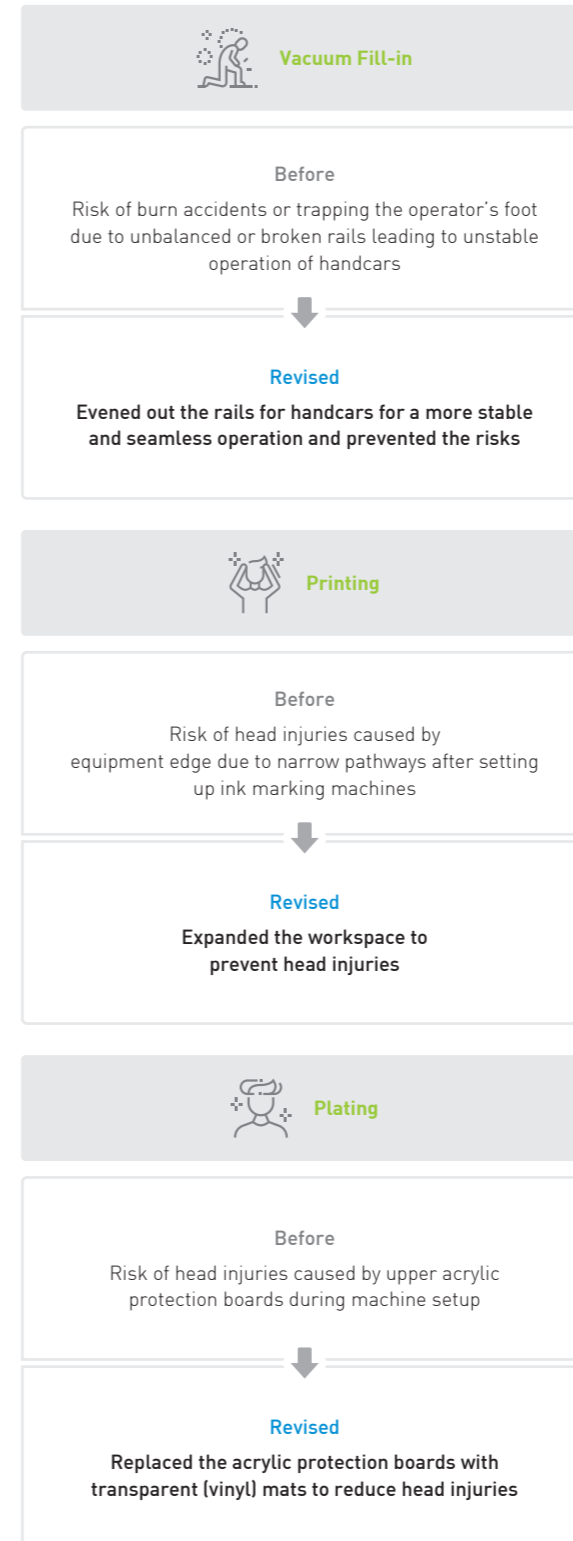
Vacuum Fill-in

Before

Risk of burn accidents or trapping the operator's foot due to unbalanced or broken rails leading to unstable operation of handcars

Revised

Evened out the rails for handcars for a more stable and seamless operation and prevented the risks

Printing

Before

Risk of head injuries caused by equipment edge due to narrow pathways after setting up ink marking machines

Revised

Expanded the workspace to prevent head injuries

Plating

Before

Risk of head injuries caused by upper acrylic protection boards during machine setup

Revised

Replaced the acrylic protection boards with transparent (vinyl) mats to reduce head injuries